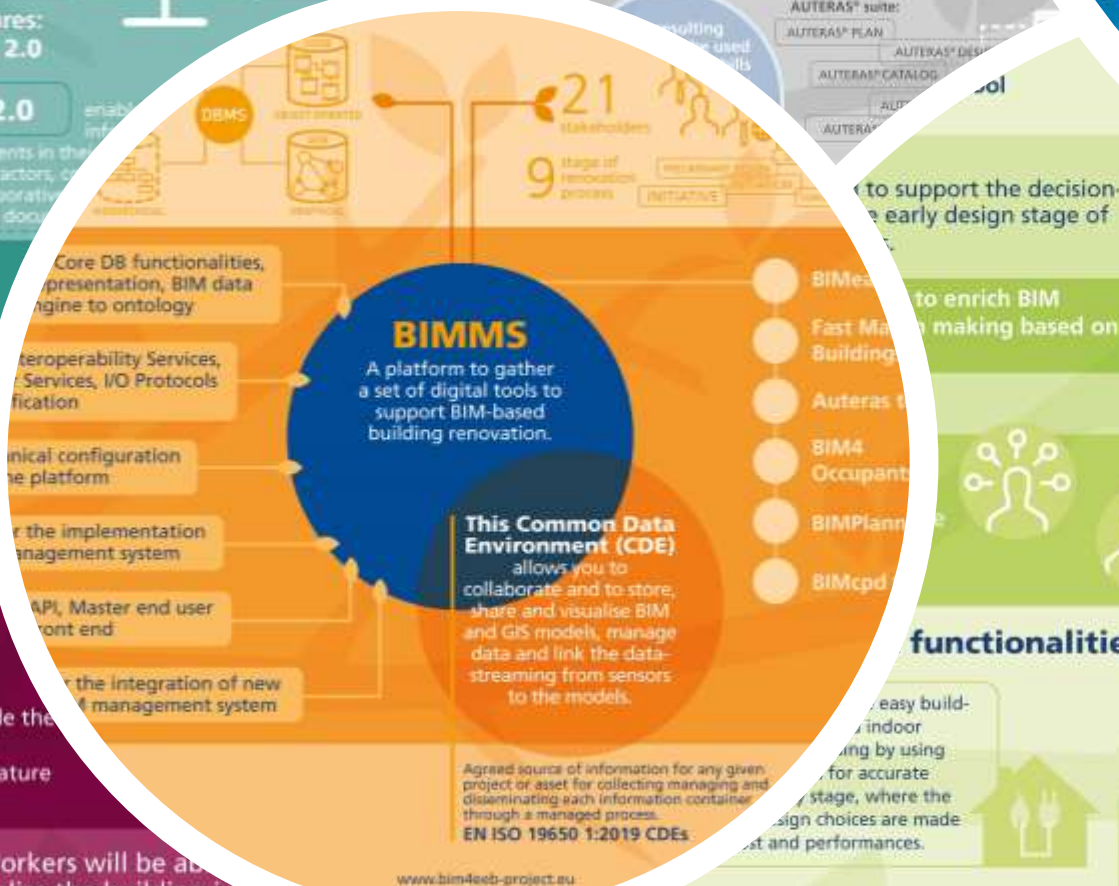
res:
2.0

2.0
enab
info
ents in the
actors, c
orativ
docu

DBMS
OBJECT ORIENTED
HIERARCHICAL
GRAPHICAL

21
stakeholders
9
stage of
renovation
process
INITIATIVE

esulting
used
lls

AUTERAS® suite:
AUTERAS® PLAN
AUTERAS® DESI
AUTERAS® CATALOG
AUT
AUTERAS

ol

to support the decision-
early design stage of

to enrich BIM
making based on

Core DB functionalities,
presentation, BIM data
ngine to ontology

teroperability Services,
Services, I/O Protocols
fication

nical configuration
e platform

r the implementation
anagement system

API, Master end user
ront end

r the integration of new
management system

BIMMS
A platform to gather a set of digital tools to support BIM-based building renovation.

This Common Data Environment (CDE)
allows you to collaborate and to store, share and visualise BIM and GIS models, manage data and link the data-streaming from sensors to the models.

Agreed source of information for any given project or asset for collecting managing and disseminating each information container through a managed process.
EN ISO 19650 1:2019 CDEs

BIMea
Fast Ma
Building
Auteras
BIM4
Occupant
BIMPlann
BIMcpd

functionalitie

easy build-
indoor
ing by using
for accurate
stage, where the
sign choices are made
st and performances.

le the
ature

orkers will be ab

www.bim4eeb-project.eu